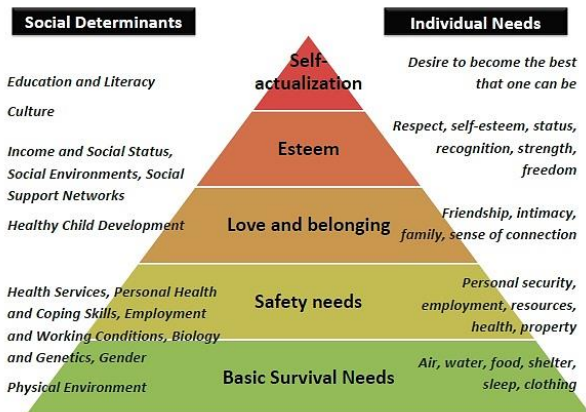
Social Determinants

Individual Needs

Self-actualization

Desire to become the best that one can be

Education and Literacy

Culture

Esteem

Respect, self-esteem, status, recognition, strength, freedom

Income and Social Status, Social Environments, Social Support Networks

Healthy Child Development

Love and belonging

Friendship, intimacy, family, sense of connection

Health Services, Personal Health and Coping Skills, Employment and Working Conditions, Biology and Genetics, Gender

Safety needs

Personal security, employment, resources, health, property

Physical Environment

Basic Survival Needs

Air, water, food, shelter, sleep, clothing